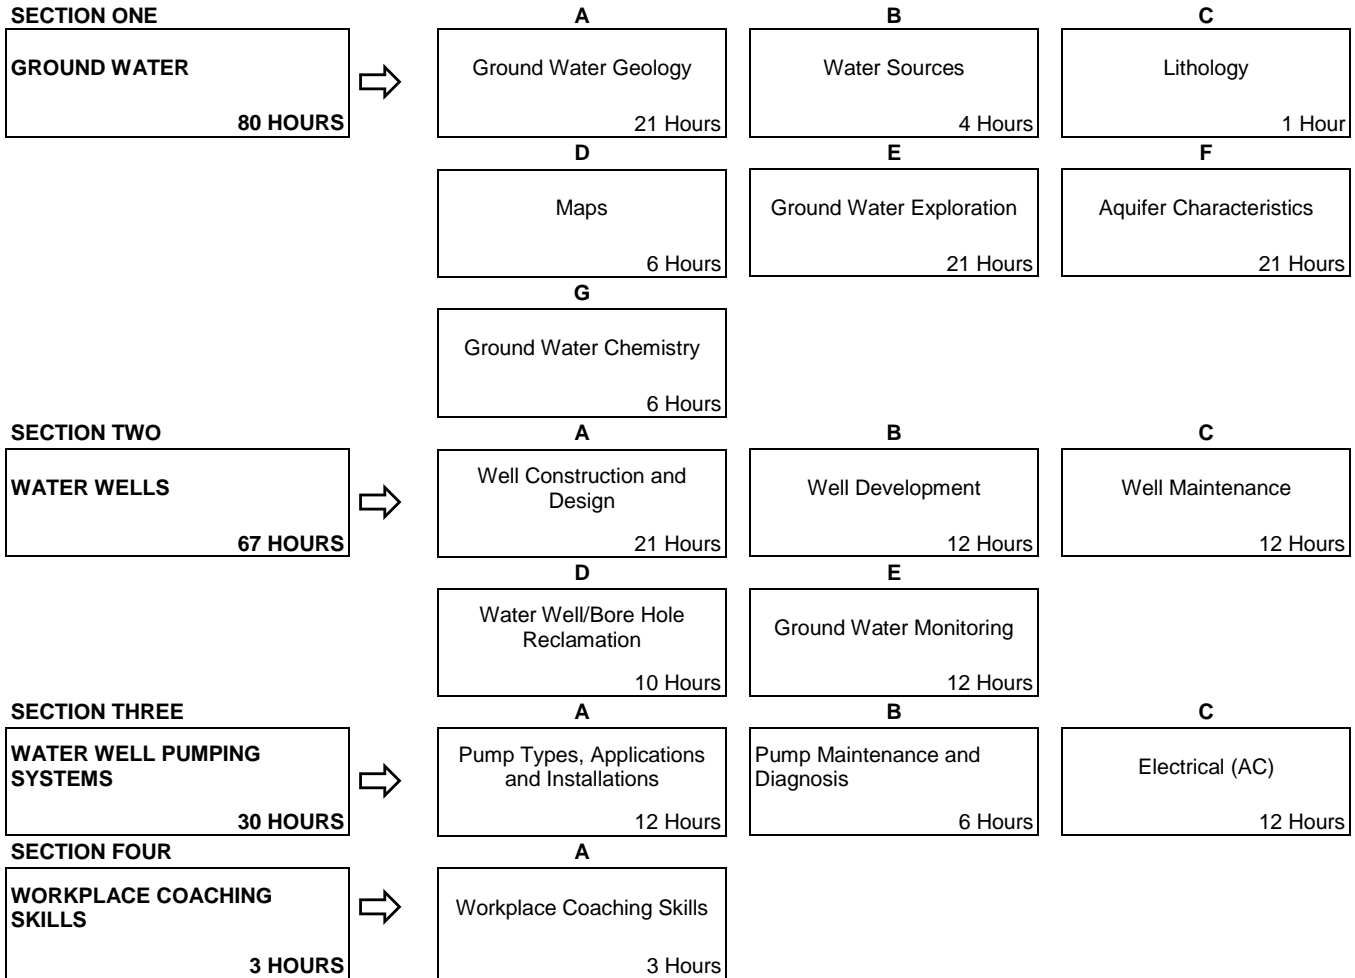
SECTION ONE

GROUND WATER
80 HOURS

A
Ground Water Geology
21 Hours

B
Water Sources
4 Hours

C
Lithology
1 Hour

D
Maps
6 Hours

E
Ground Water Exploration
21 Hours

F
Aquifer Characteristics
21 Hours

G
Ground Water Chemistry
6 Hours

SECTION TWO

WATER WELLS
67 HOURS

A
Well Construction and Design
21 Hours

B
Well Development
12 Hours

C
Well Maintenance
12 Hours

D
Water Well/Bore Hole Reclamation
10 Hours

E
Ground Water Monitoring
12 Hours

SECTION THREE

WATER WELL PUMPING SYSTEMS
30 HOURS

A
Pump Types, Applications and Installations
12 Hours

B
Pump Maintenance and Diagnosis
6 Hours

C
Electrical (AC)
12 Hours

SECTION FOUR

WORKPLACE COACHING SKILLS
3 HOURS

A
Workplace Coaching Skills
3 Hours